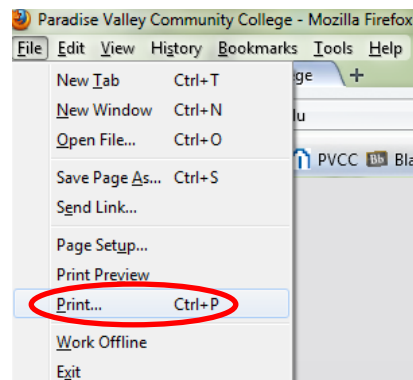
Paradise Valley Community College - Mozilla Firefox

File Edit View History Bookmarks Tools Help

ge +

lu

PVCC Bb Bla

New Tab Ctrl+T
New Window Ctrl+N
Open File... Ctrl+O

Save Page As... Ctrl+S
Send Link...

Page Setup...
Print Preview
Print... Ctrl+P

Work Offline
Exit